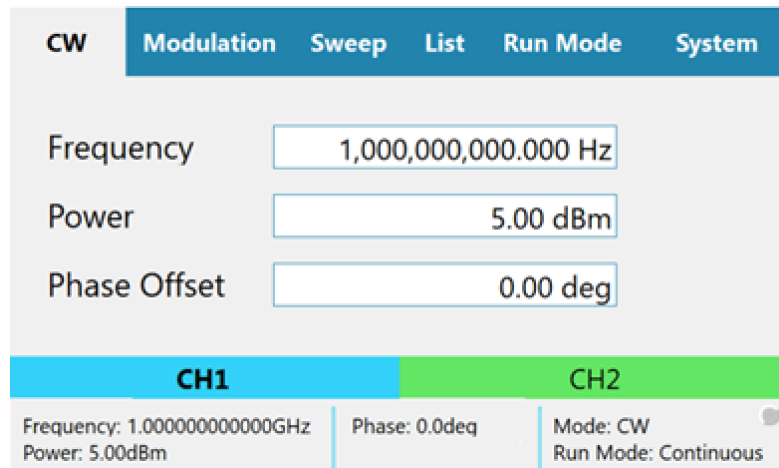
CW Modulation Sweep List Run Mode System

Frequency 1,000,000,000.000 Hz
Power 5.00 dBm
Phase Offset 0.00 deg

CH1 CH2

Frequency: 1.000000000000GHz
Power: 5.00dBm

Phase: 0.0deq

Mode: CW
Run Mode: Continuous